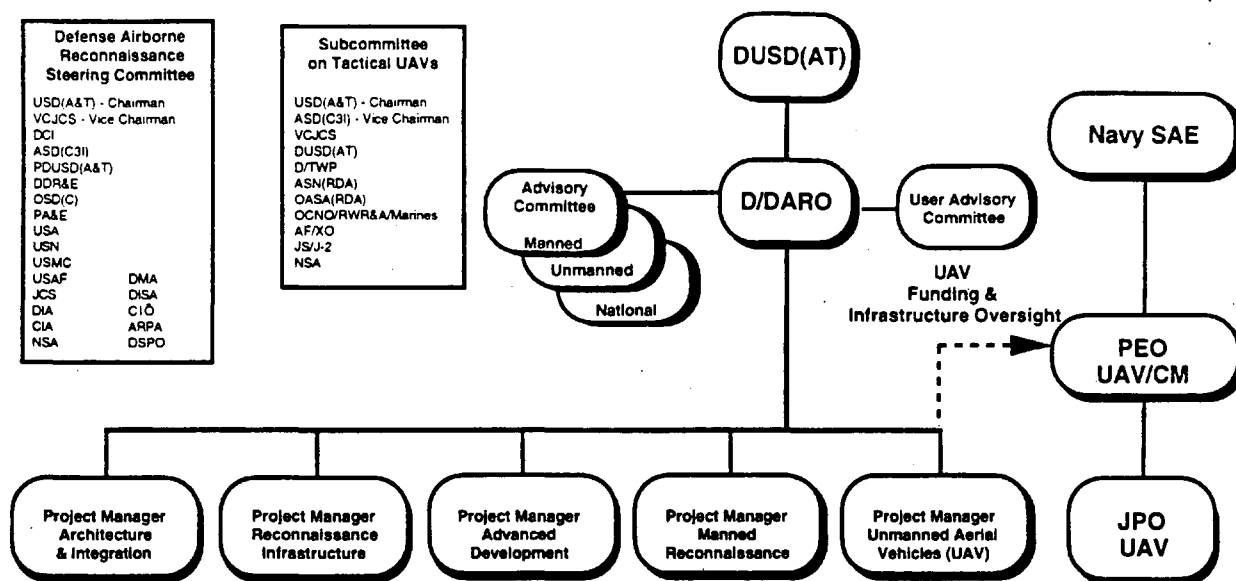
Defense Airborne Reconnaissance Steering Committee

USD(A&T) - Chairman
VCJCS - Vice Chairman
DCI
ASD(C3I)
PDUSD(A&T)
DDR&E
OSD(C)
PA&E
USA
USN
USMC
USAF
JCS
DIA
CIA
NSA
DMA
DISA
CIO
ARPA
DSPO

Subcommittee on Tactical UAVs

USD(A&T) - Chairman
ASD(C3I) - Vice Chairman
VCJCS
DUSD(AT)
D/TWP
ASN(RDA)
OASA(RDA)
OCNO/RWR&A/Marines
AF/XO
JS/J-2
NSA

DUSD(AT)

Navy SAE

Advisory Committee

Manned

Unmanned

National

D/DARO

User Advisory Committee

UAV Funding & Infrastructure Oversight

PEO UAV/CM

Project Manager Architecture & Integration

Project Manager Reconnaissance Infrastructure

Project Manager Advanced Development

Project Manager Manned Reconnaissance

Project Manager Unmanned Aerial Vehicles (UAV)

JPO UAV